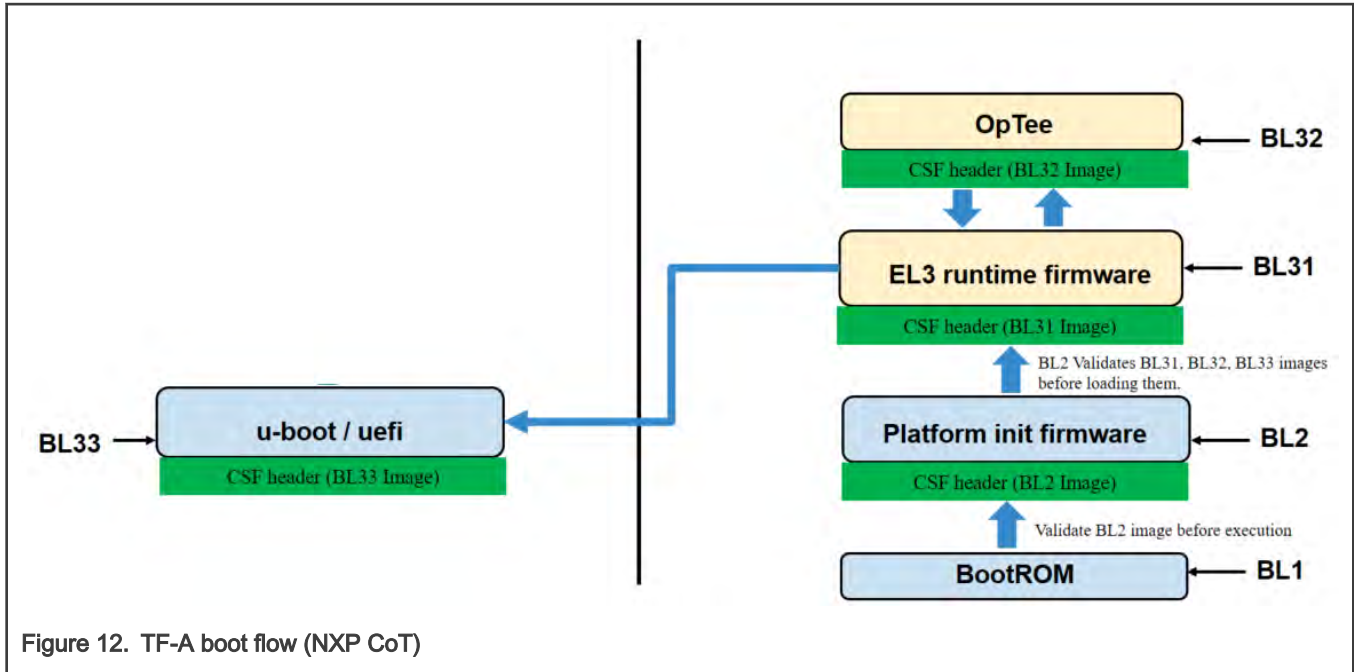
OpTee
BL32
CSF header (BL32 Image)
EL3 runtime firmware
BL31
CSF header (BL31 Image)
BL2 Validates BL31, BL32, BL33 images before loading them.
BL33
u-boot / uefi
CSF header (BL33 Image)
Platform init firmware
BL2
CSF header (BL2 Image)
Validate BL2 image before execution
BootROM
BL1

Figure 12. TF-A boot flow (NXP CoT)